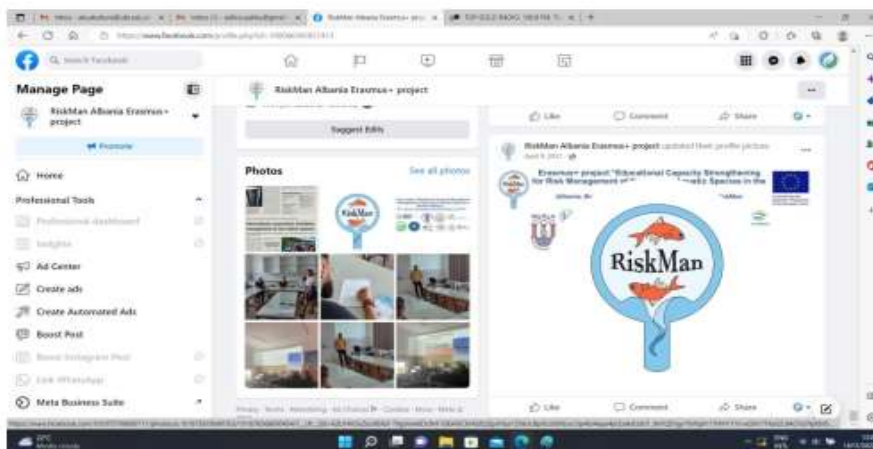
Manage Page

RiskMan Albania Erasmus+ project

Promote

Home

Professional Tools

Professional dashboard

Insights

Ad Center

Create ads

Create Automated Ads

Boost Post

Boost Instagram Post

Link WhatsApp

Meta Business Suite

RiskMan Albania Erasmus+ project

Suggest Edits

Photos

See all photos

RiskMan

Like

Comment

Share

RiskMan Albania Erasmus+ project updated their profile picture.

Erasmus+ project "Educational Capacity Strengthening for Risk Management of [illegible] Species in the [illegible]

RiskMan

Like

Comment

Share